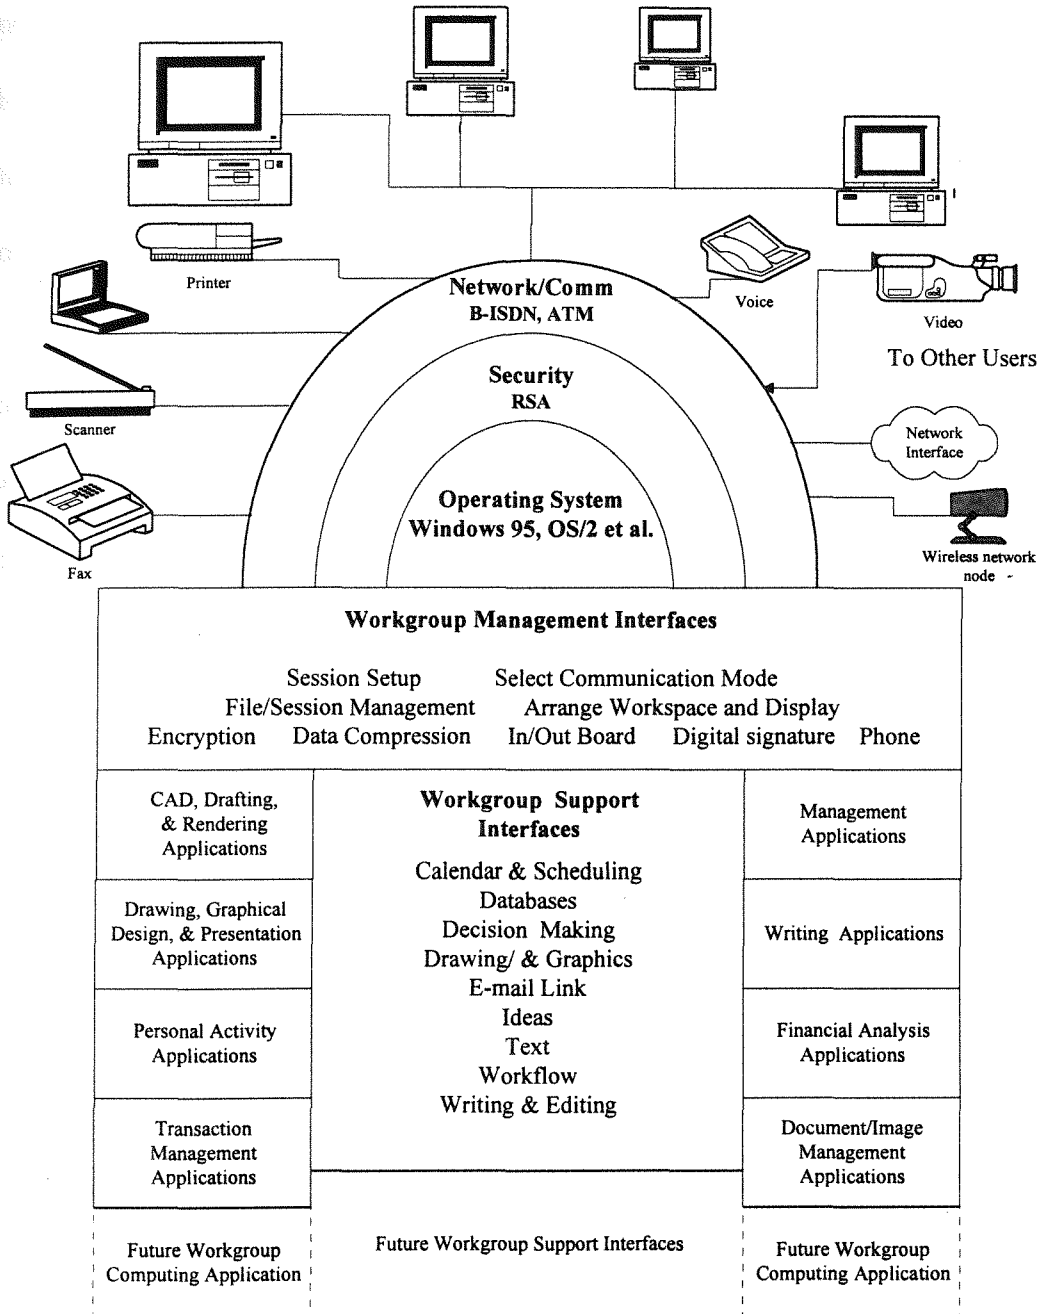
Printer

Voice

Video

To Other Users

Network/Comm
B-ISDN, ATM

Security
RSA

Operating System
Windows 95, OS/2 et al.

Scanner

Network Interface

Fax

Wireless network node

Workgroup Management Interfaces

Session Setup Select Communication Mode
File/Session Management Arrange Workspace and Display
Encryption Data Compression In/Out Board Digital signature Phone

CAD, Drafting, & Rendering Applications

Drawing, Graphical Design, & Presentation Applications

Personal Activity Applications

Transaction Management Applications

Future Workgroup Computing Application

Workgroup Support Interfaces

Calendar & Scheduling
Databases
Decision Making
Drawing/ & Graphics
E-mail Link
Ideas
Text
Workflow
Writing & Editing

Future Workgroup Support Interfaces

Management Applications

Writing Applications

Financial Analysis Applications

Document/Image Management Applications

Future Workgroup Computing Application